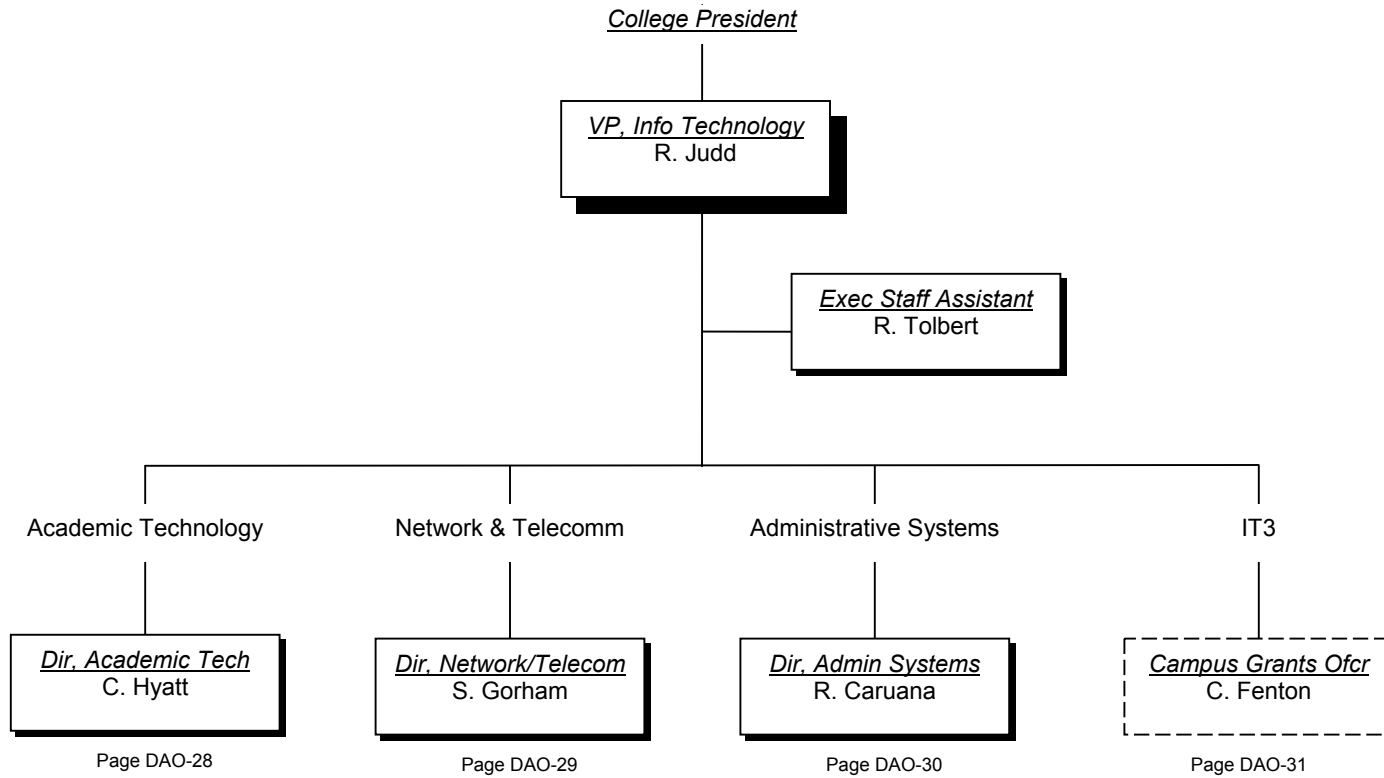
College President

VP, Info Technology
R. Judd

Exec Staff Assistant
R. Tolbert

Academic Technology

Dir, Academic Tech
C. Hyatt

Page DAO-28

Network & Telecomm

Dir, Network/Telecom
S. Gorham

Page DAO-29

Administrative Systems

Dir, Admin Systems
R. Caruana

Page DAO-30

IT3

Campus Grants Ofcr
C. Fenton

Page DAO-31